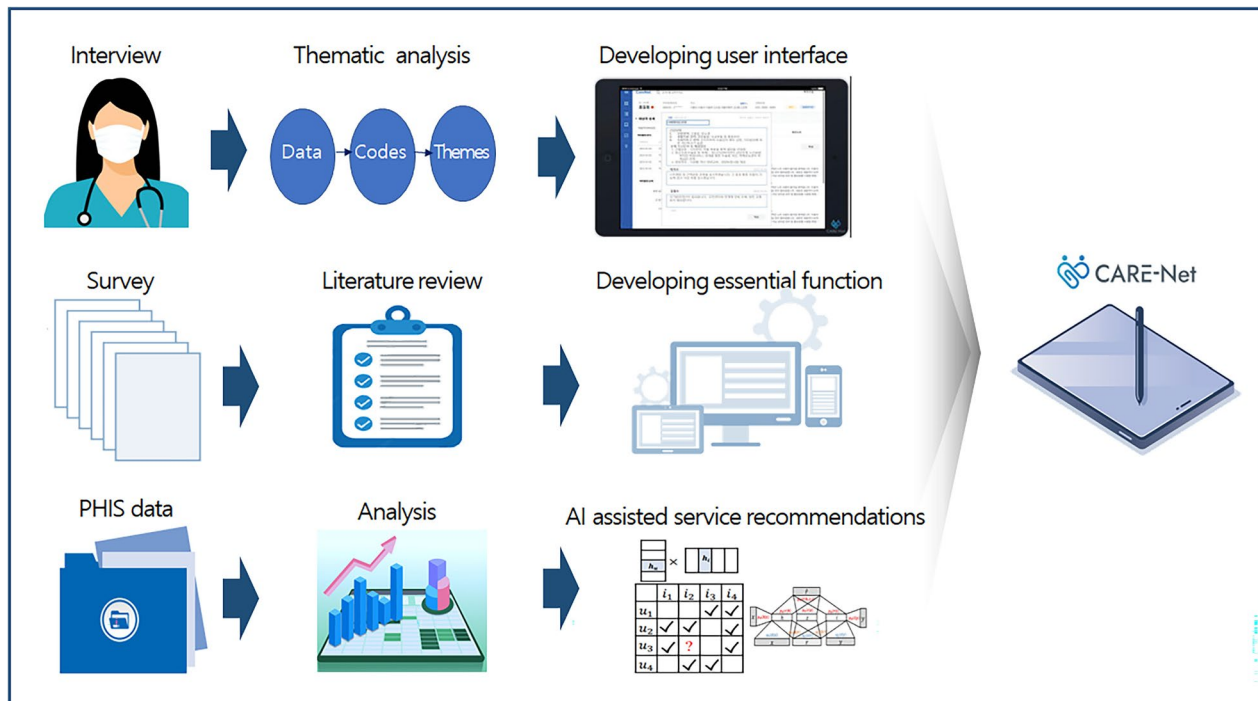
Interview

Thematic analysis

Data → Codes → Themes

Developing user interface

Survey

Literature review

Developing essential function

PHIS data

Analysis

AI assisted service recommendations

$h_u$ × $h_i$

|  | $i_1$ | $i_2$ | $i_3$ | $i_4$ |
|---|---|---|---|---|
| $u_1$ |  |  | ✓ | ✓ |
| $u_2$ | ✓ | ✓ |  | ✓ |
| $u_3$ | ✓ | ? |  | ✓ |
| $u_4$ |  | ✓ | ✓ |  |

CARE-Net